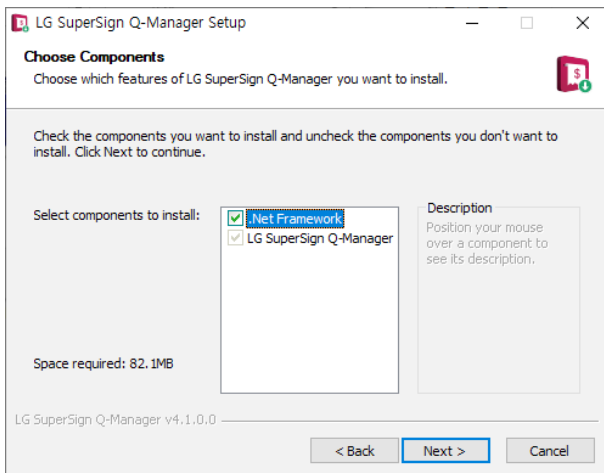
LG SuperSign Q-Manager Setup

Choose Components
Choose which features of LG SuperSign Q-Manager you want to install.

Check the components you want to install and uncheck the components you don't want to install. Click Next to continue.

Select components to install:

.Net Framework
LG SuperSign Q-Manager

Description
Position your mouse over a component to see its description.

Space required: 82.1MB

LG SuperSign Q-Manager v4.1.0.0

< Back
Next >
Cancel